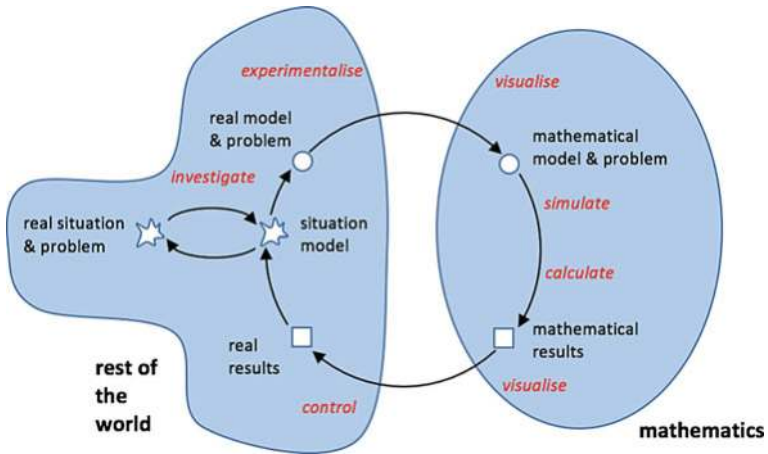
experimentalise

visualise

real model & problem

mathematical model & problem

investigate

real situation & problem

situation model

simulate

calculate

real results

mathematical results

rest of the world

visualise

control

mathematics